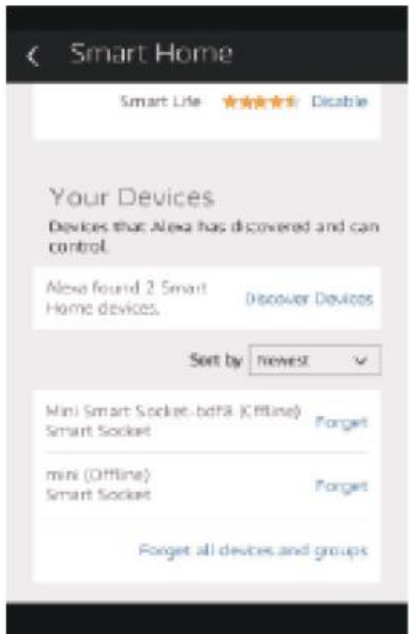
Smart Home

Smart Life Disable

Your Devices

Devices that Alexa has discovered and can control.

Alexa found 2 Smart Home devices.

Discover Devices

Sort by Newest

Mini Smart Socket-bdf8 (Offline)
Smart Socket

Forget

mini (Offline)
Smart Socket

Forget

Forget all devices and groups